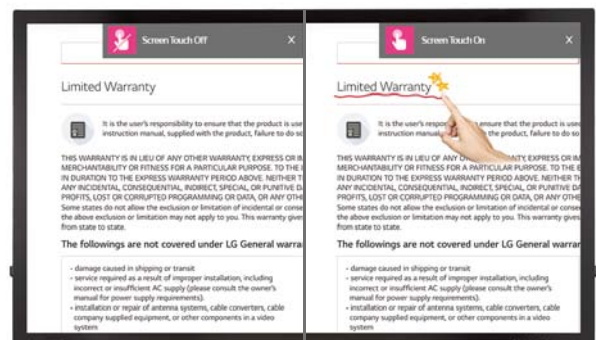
Screen Touch Off ×

Limited Warranty

It is the user's responsibility to ensure that the product is use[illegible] instruction manual, supplied with the product, failure to do so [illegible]

THIS WARRANTY IS IN LIEU OF ANY OTHER WARRANTY, EXPRESS OR IM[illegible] MERCHANTABILITY OR FITNESS FOR A PARTICULAR PURPOSE. TO THE E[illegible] IN DURATION TO THE EXPRESS WARRANTY PERIOD ABOVE. NEITHER T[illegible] ANY INCIDENTAL, CONSEQUENTIAL, INDIRECT, SPECIAL, OR PUNITIVE D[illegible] PROFITS, LOST OR CORRUPTED PROGRAMMING OR DATA, OR ANY OTHE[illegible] Some states do not allow the exclusion or limitation of incidental or conse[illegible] the above exclusion or limitation may not apply to you. This warranty give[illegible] from state to state.

The followings are not covered under LG General warra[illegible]

- damage caused in shipping or transit
- service required as a result of improper installation, including incorrect or insufficient AC supply (please consult the owner's manual for power supply requirements).
- installation or repair of antenna systems, cable converters, cable company supplied equipment, or other components in a video system

Screen Touch On ×

Limited Warranty

It is the user's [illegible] ensure that the product is use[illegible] instruction manual, supplied with the product, failure to do so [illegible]

THIS WARRANTY IS IN LIEU OF ANY OTHER WARRANTY, EXPRESS OR IM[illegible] MERCHANTABILITY OR FITNESS FOR A PARTICULAR PURPOSE. TO THE E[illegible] IN DURATION TO THE EXPRESS WARRANTY PERIOD ABOVE. NEITHER T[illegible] ANY INCIDENTAL, CONSEQUENTIAL, INDIRECT, SPECIAL, OR PUNITIVE D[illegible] PROFITS, LOST OR CORRUPTED PROGRAMMING OR DATA, OR ANY OTHE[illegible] Some states do not allow the exclusion or limitation of incidental or conse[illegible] the above exclusion or limitation may not apply to you. This warranty give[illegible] from state to state.

The followings are not covered under LG General warra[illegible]

- damage caused in shipping or transit
- service required as a result of improper installation, including incorrect or insufficient AC supply (please consult the owner's manual for power supply requirements).
- installation or repair of antenna systems, cable converters, cable company supplied equipment, or other components in a video system